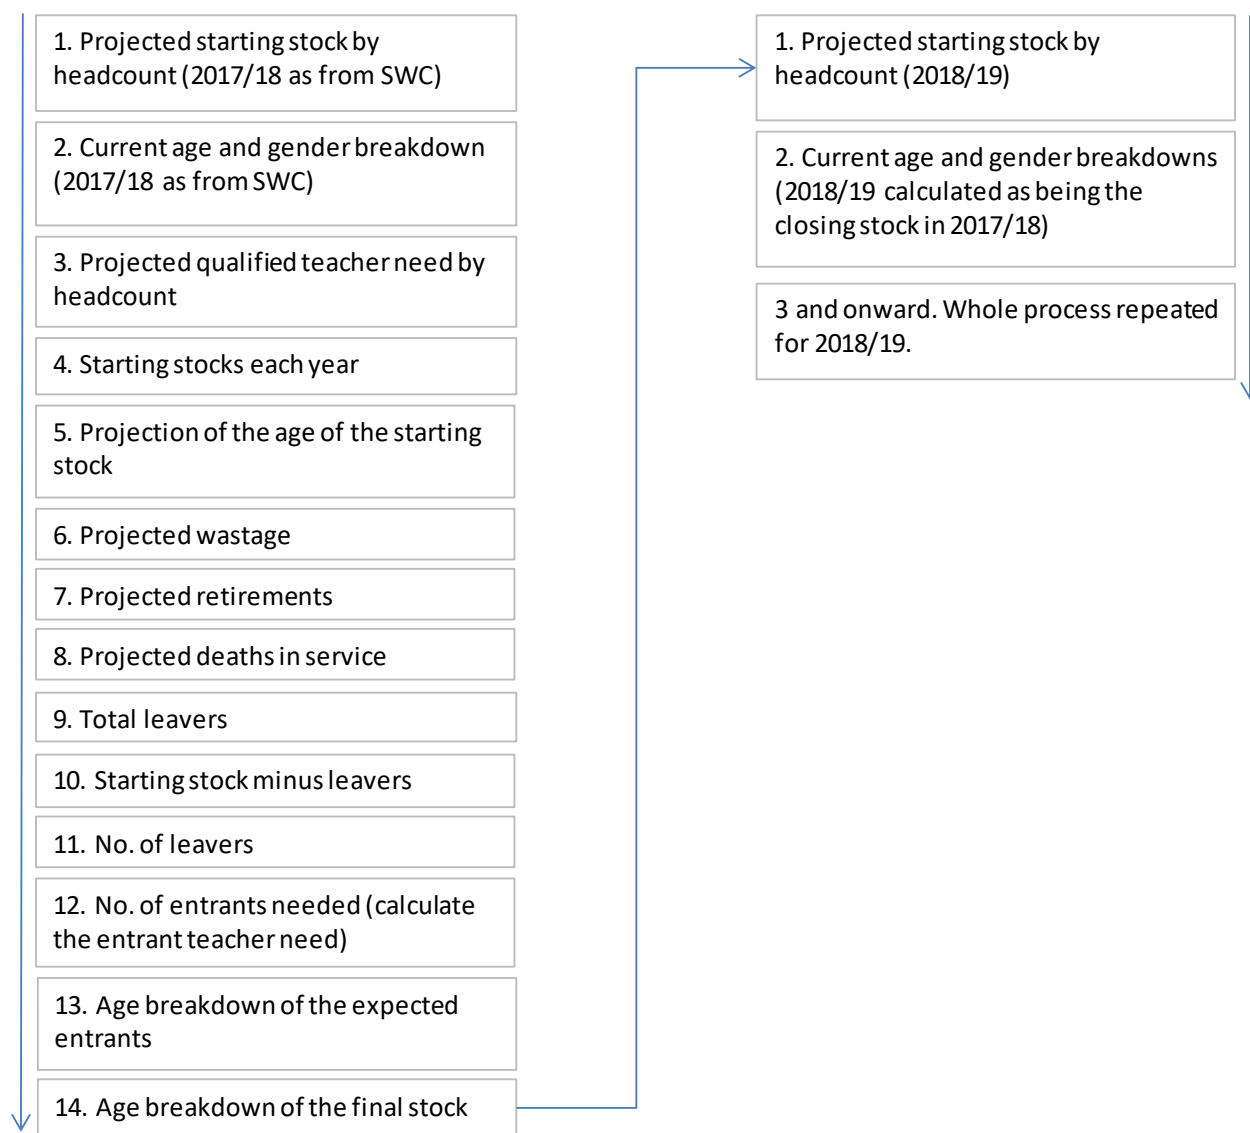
1. Projected starting stock by headcount (2017/18 as from SWC)

2. Current age and gender breakdown (2017/18 as from SWC)

3. Projected qualified teacher need by headcount

4. Starting stocks each year

5. Projection of the age of the starting stock

6. Projected wastage

7. Projected retirements

8. Projected deaths in service

9. Total leavers

10. Starting stock minus leavers

11. No. of leavers

12. No. of entrants needed (calculate the entrant teacher need)

13. Age breakdown of the expected entrants

14. Age breakdown of the final stock

1. Projected starting stock by headcount (2018/19)

2. Current age and gender breakdowns (2018/19 calculated as being the closing stock in 2017/18)

3 and onward. Whole process repeated for 2018/19.